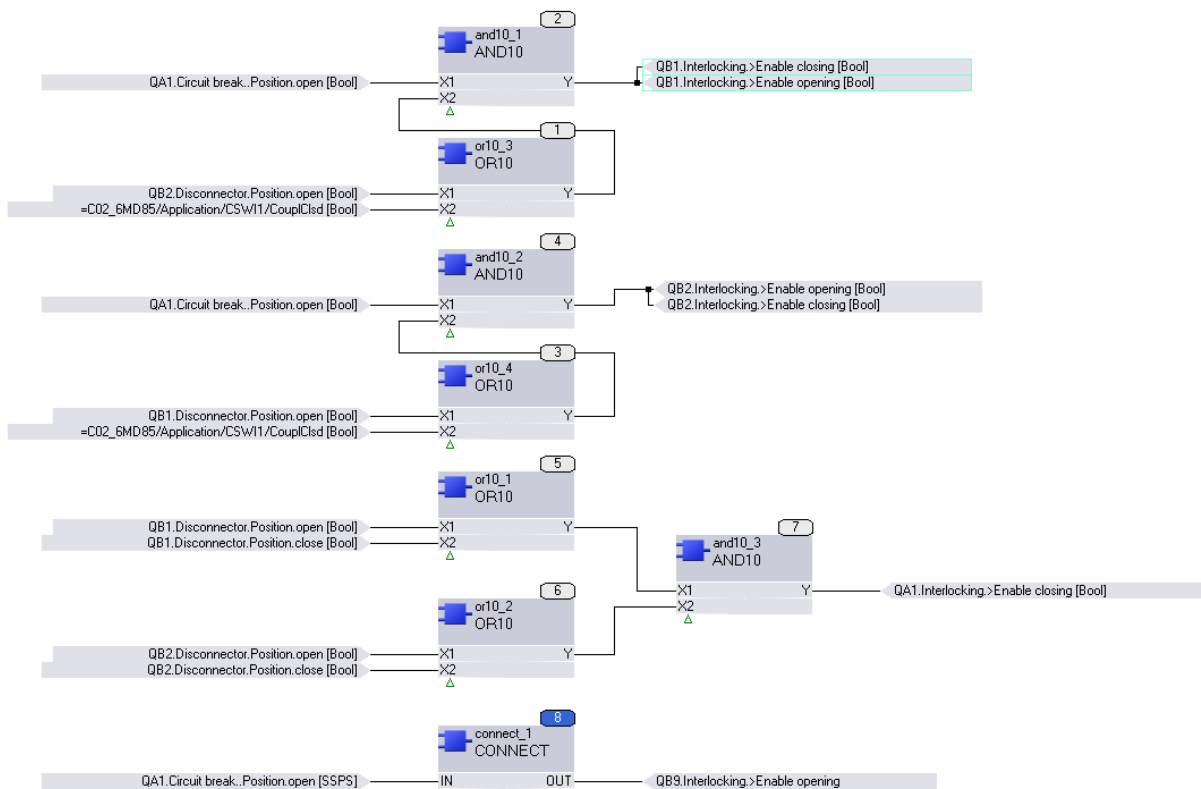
2
and10_1
AND10
QA1.Circuit break..Position.open [Bool]
X1
Y
X2
QB1.Interlocking.>Enable closing [Bool]
QB1.Interlocking.>Enable opening [Bool]

1
or10_3
OR10
QB2.Disconnector.Position.open [Bool]
X1
Y
=C02_6MD85/Application/CSWI1/CouplClsd [Bool]
X2

4
and10_2
AND10
QA1.Circuit break..Position.open [Bool]
X1
Y
X2
QB2.Interlocking.>Enable opening [Bool]
QB2.Interlocking.>Enable closing [Bool]

3
or10_4
OR10
QB1.Disconnector.Position.open [Bool]
X1
Y
=C02_6MD85/Application/CSWI1/CouplClsd [Bool]
X2

5
or10_1
OR10
QB1.Disconnector.Position.open [Bool]
X1
Y
QB1.Disconnector.Position.close [Bool]
X2

7
and10_3
AND10
X1
Y
X2
QA1.Interlocking.>Enable closing [Bool]

6
or10_2
OR10
QB2.Disconnector.Position.open [Bool]
X1
Y
QB2.Disconnector.Position.close [Bool]
X2

8
connect_1
CONNECT
QA1.Circuit break..Position.open [SSPS]
IN
OUT
QB9.Interlocking.>Enable opening